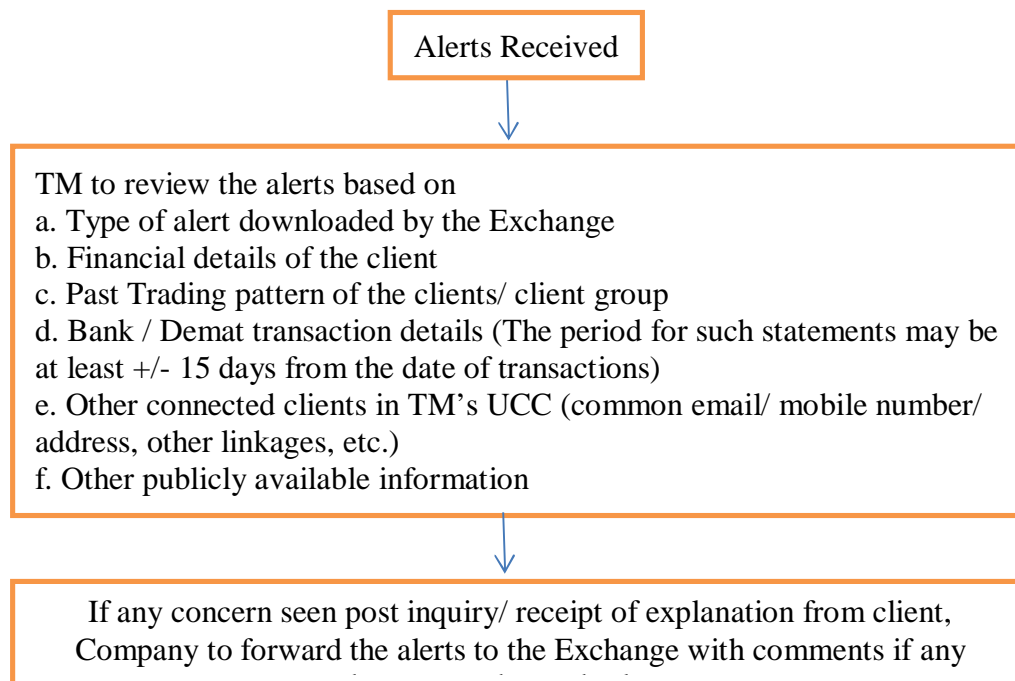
Alerts Received

TM to review the alerts based on
a. Type of alert downloaded by the Exchange
b. Financial details of the client
c. Past Trading pattern of the clients/ client group
d. Bank / Demat transaction details (The period for such statements may be at least +/- 15 days from the date of transactions)
e. Other connected clients in TM's UCC (common email/ mobile number/ address, other linkages, etc.)
f. Other publicly available information

If any concern seen post inquiry/ receipt of explanation from client, Company to forward the alerts to the Exchange with comments if any
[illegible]